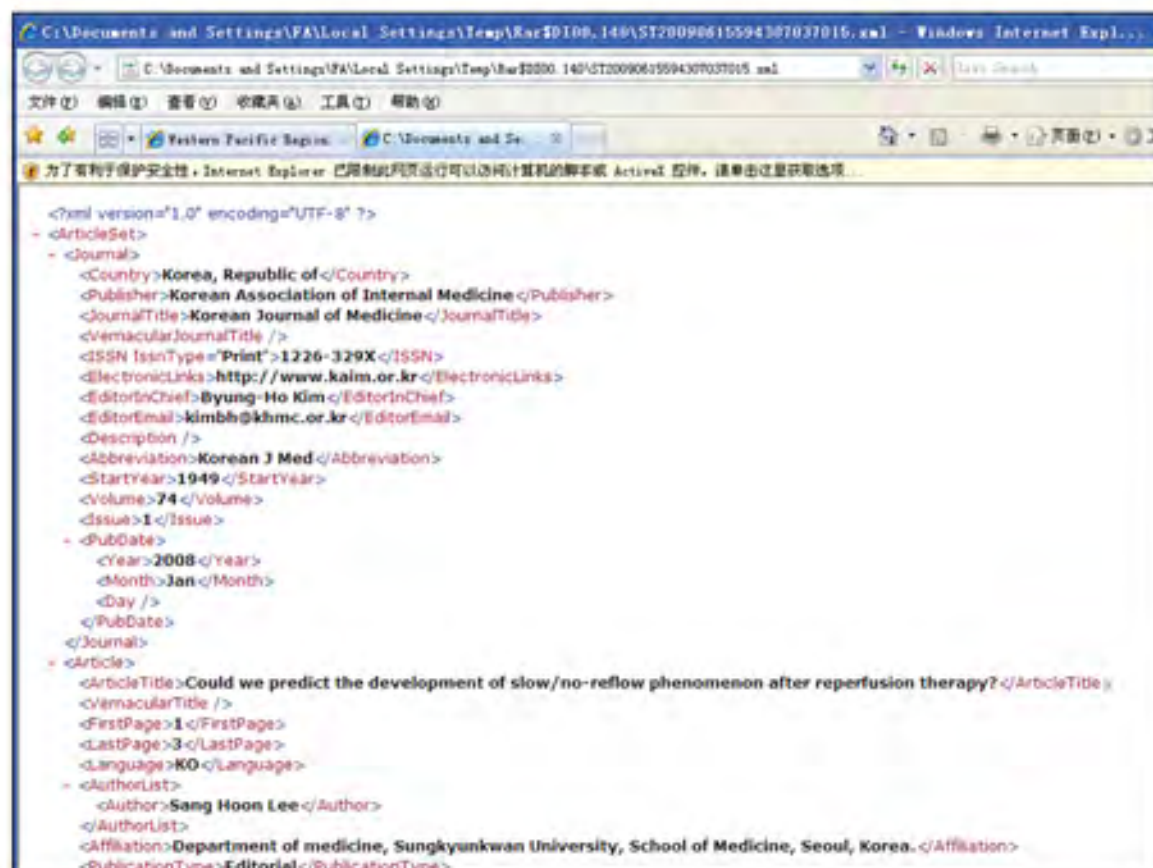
C:\Documents and Settings\FA\Local Settings\Temp\Rar$DI00.140\ST20090615594307037015.xml - Windows Internet Expl...

C:\Documents and Settings\FA\Local Settings\Temp\Rar$DI00.140\ST20090615594307037015.xml

Live Search

文件(F) 编辑(E) 查看(V) 收藏夹(A) 工具(T) 帮助(H)

Western Pacific Region C:\Documents and Se...

页面(P)

为了有利于保护安全性，Internet Explorer 已限制此网页运行可以访问计算机的脚本或 ActiveX 控件。请单击这里获取选项...

<?xml version="1.0" encoding="UTF-8" ?>
- <ArticleSet>
- <Journal>
<Country>Korea, Republic of</Country>
<Publisher>Korean Association of Internal Medicine</Publisher>
<JournalTitle>Korean Journal of Medicine</JournalTitle>
<VernacularJournalTitle />
<ISSN IssnType="Print">1226-329X</ISSN>
<ElectronicLinks>http://www.kaim.or.kr</ElectronicLinks>
<EditorInChief>Byung-Ho Kim</EditorInChief>
<EditorEmail>kimbh@khmc.or.kr</EditorEmail>
<Description />
<Abbreviation>Korean J Med</Abbreviation>
<StartYear>1949</StartYear>
<Volume>74</Volume>
<Issue>1</Issue>
- <PubDate>
<Year>2008</Year>
<Month>Jan</Month>
<Day />
</PubDate>
</Journal>
- <Article>
<ArticleTitle>Could we predict the development of slow/no-reflow phenomenon after reperfusion therapy?</ArticleTitle>
<VernacularTitle />
<FirstPage>1</FirstPage>
<LastPage>3</LastPage>
<Language>KO</Language>
- <AuthorList>
<Author>Sang Hoon Lee</Author>
</AuthorList>
<Affiliation>Department of medicine, Sungkyunkwan University, School of Medicine, Seoul, Korea.</Affiliation>
<PublicationType>Editorial</PublicationType>